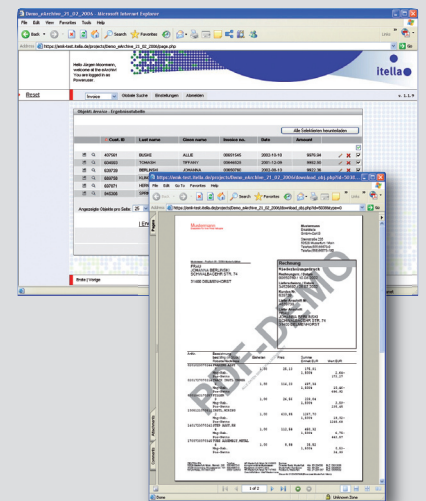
Demo_ebrchive_21_02_2006 - Microsoft Internet Explorer

File Edit View Favorites Tools Help

Back Search Favorites

Address https://esk-test.itella.de/projects/Demo_ebrchive_21_02_2006/page.php

Go

Hello Jürgen Mustermann, welcome at the eArchive. You are logged in as Poweruser.

itella

Reset

Invoice Objekte Suche Einstellungen Abmelden

v. 1.1.9

Objekt: invoice - Ergebnistabelle

Alle Selektierten herunterladen

| | Cust. ID | Last name | Given name | Invoice no. | Date | Amount |
|---|---|---|---|---|---|---|
| | 407581 | BUGHE | ALLIE | 00001545 | 2002-10-10 | 8970.34 |
| | 604663 | TOMASH | TIFFANY | 00044626 | 2001-12-29 | 7991.66 |
| | 630739 | BERLINSKI | JOHANNA | 00050786 | 2002-09-13 | 6622.16 |
| | 668735 | HOPPING | | | | |
| | 667871 | HERR | | | | |
| | 348308 | | | | | |

Angezeigte Objekte pro Seite: 25

Ende / Vorige

https://esk-test.itella.de/projects/Demo_ebrchive_21_02_2006/download_pb1.php?id=3638...

File Edit Go To Favorites Help

Back Search Favorites

Address https://esk-test.itella.de/projects/Demo_ebrchive_21_02_2006/download_pb1.php?id=50000&paeraf

Musterman

Rechnung

PDF-DEMO

1 of 2

Done

Unknown Zone

Done

Internet